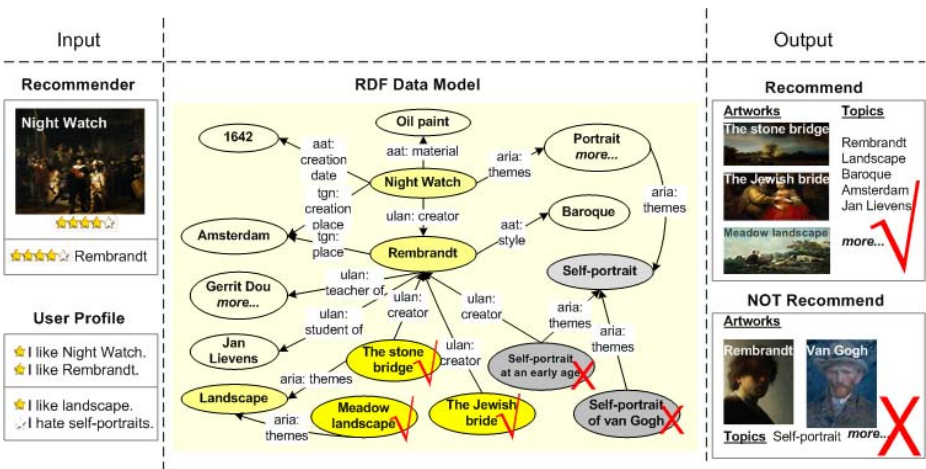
Input

Recommender

Night Watch

Rembrandt

User Profile

I like Night Watch.
I like Rembrandt.

I like landscape.
I hate self-portraits.

RDF Data Model

1642

Oil paint

aat: creation date

aat: material

Portrait more...

aria: themes

Night Watch

tgn: creation place

ulan: creator

aria: themes

Amsterdam

tgn: place

Rembrandt

aat: style

Baroque

Gerrit Dou more...

ulan: teacher of

Self-portrait

ulan: creator

ulan: creator

ulan: student of

aria: themes

Jan Lievens

ulan: creator

ulan: creator

aria: themes

The stone bridge

Self-portrait at an early age

aria: themes

Landscape

aria: themes

Meadow landscape

The Jewish bride

Self-portrait of van Gogh

Output

Recommend

Artworks

The stone bridge

The Jewish bride

Meadow landscape

Topics

Rembrandt
Landscape
Baroque
Amsterdam
Jan Lievens

more...

NOT Recommend

Artworks

Rembrandt

Van Gogh

Topics Self-portrait more...